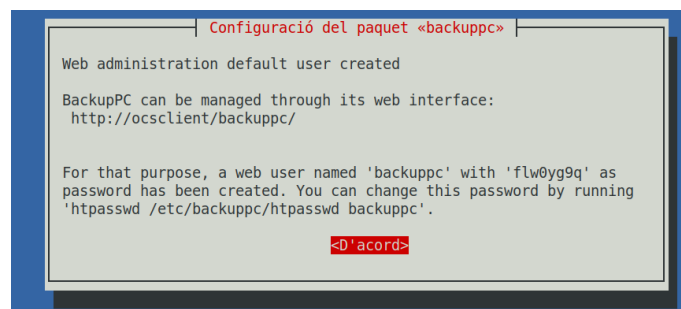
Configuració del paquet «backuppc»

Web administration default user created

BackupPC can be managed through its web interface:
http://ocsclient/backuppc/

For that purpose, a web user named 'backuppc' with 'flw0yg9q' as password has been created. You can change this password by running 'htpasswd /etc/backuppc/htpasswd backuppc'.

<D'acord>